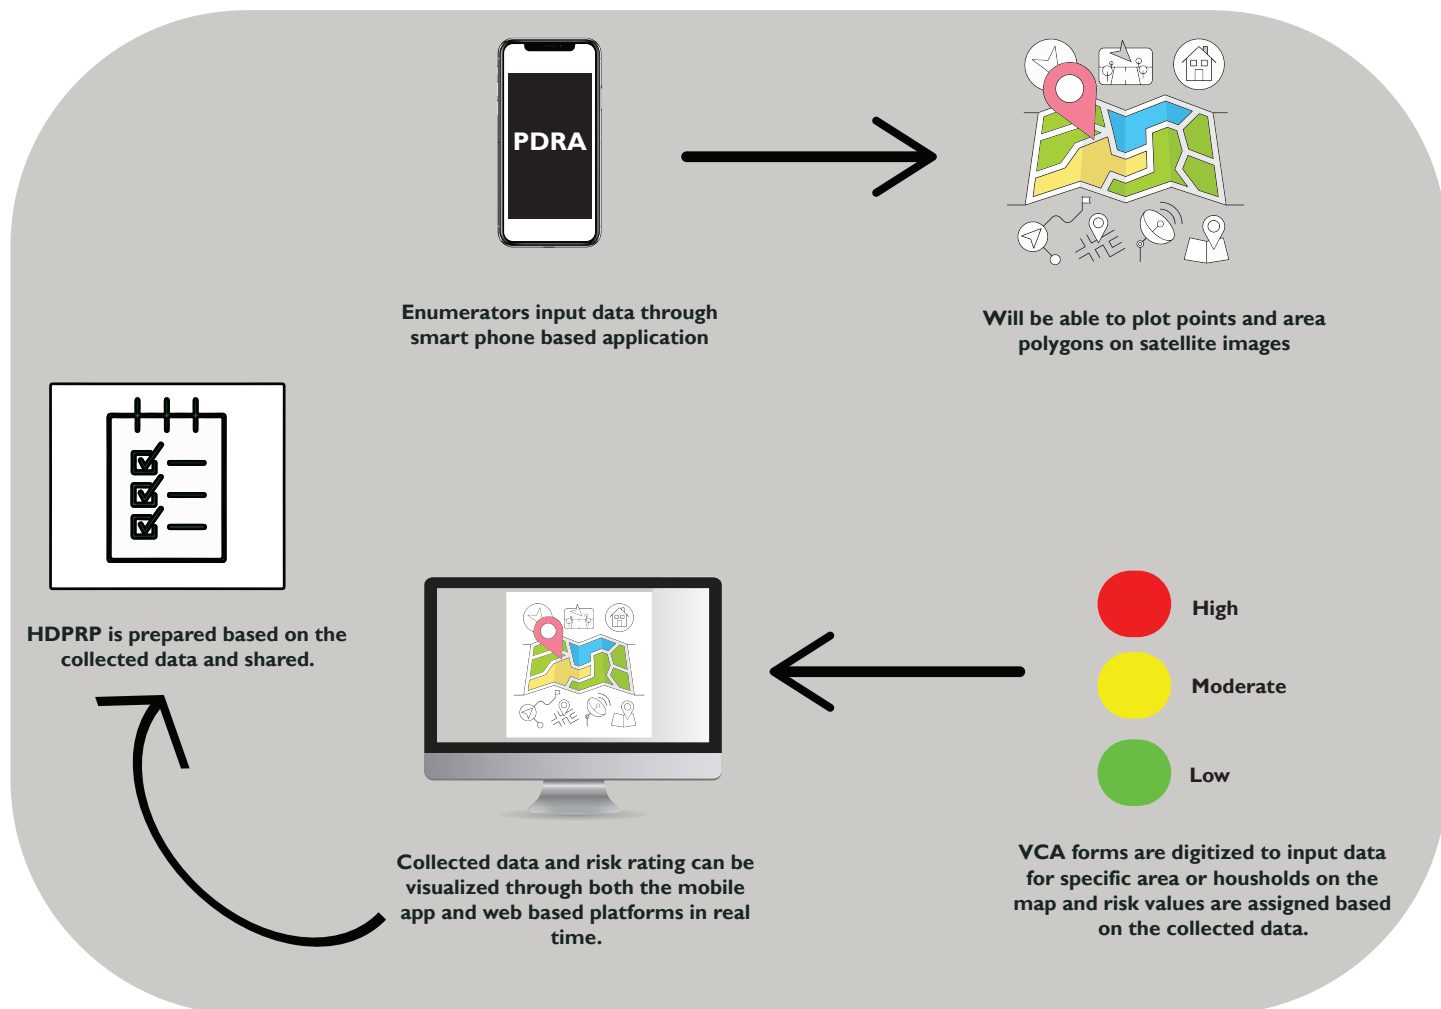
PDRA

Enumerators input data through smart phone based application

Will be able to plot points and area polygons on satellite images

HDPRP is prepared based on the collected data and shared.

High

Moderate

Low

Collected data and risk rating can be visualized through both the mobile app and web based platforms in real time.

VCA forms are digitized to input data for specific area or housholds on the map and risk values are assigned based on the collected data.